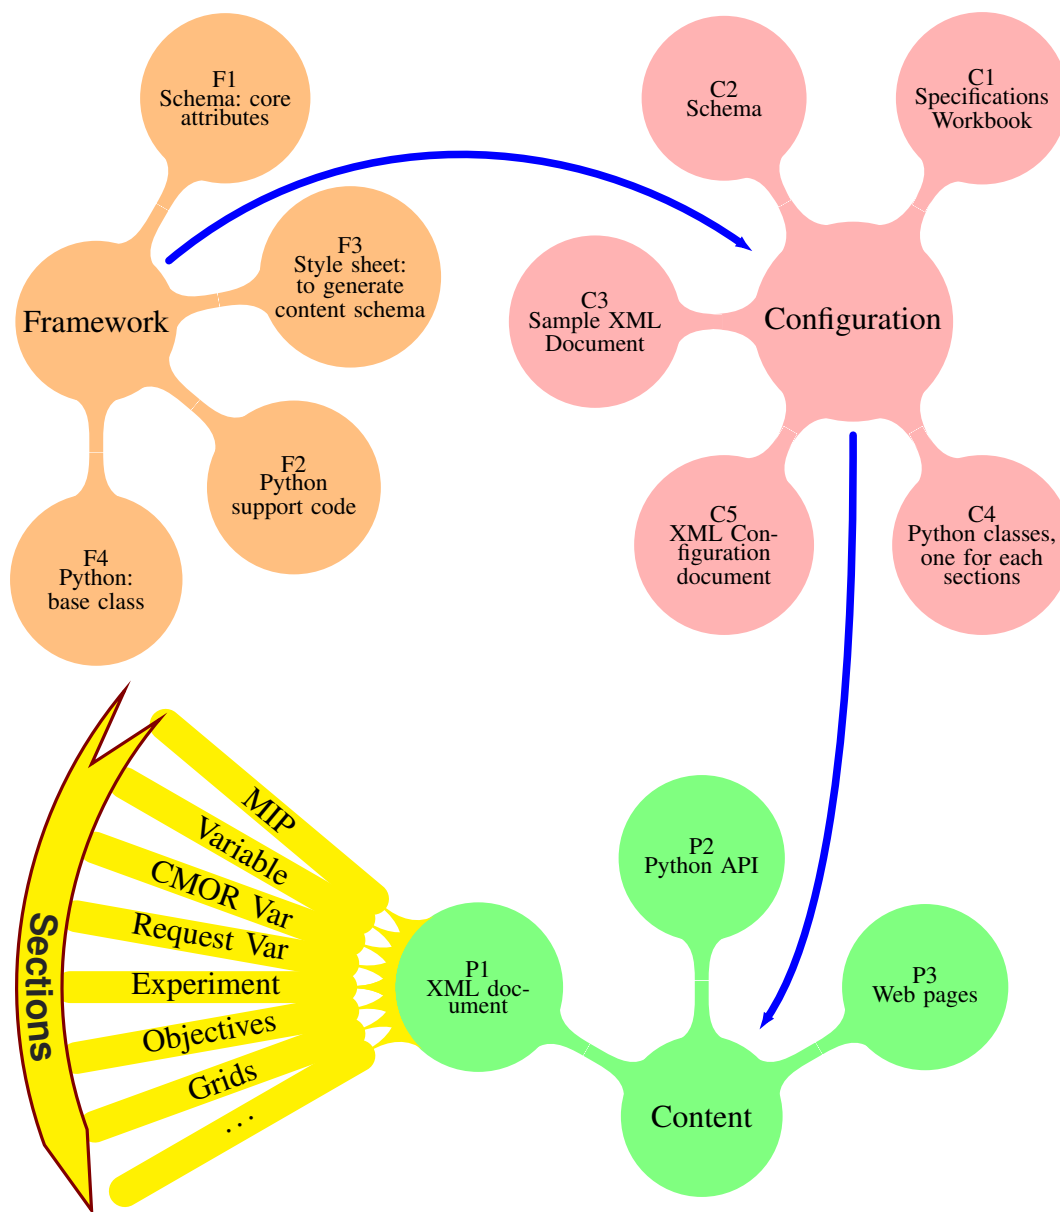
F1
Schema: core attributes

C2
Schema

C1
Specifications Workbook

F3
Style sheet: to generate content schema

Framework

C3
Sample XML Document

Configuration

F2
Python support code

C5
XML Configuration document

C4
Python classes, one for each sections

F4
Python: base class

Sections

MIP
Variable
CMOR Var
Request Var
Experiment
Objectives
Grids
...

P2
Python API

P1
XML document

P3
Web pages

Content